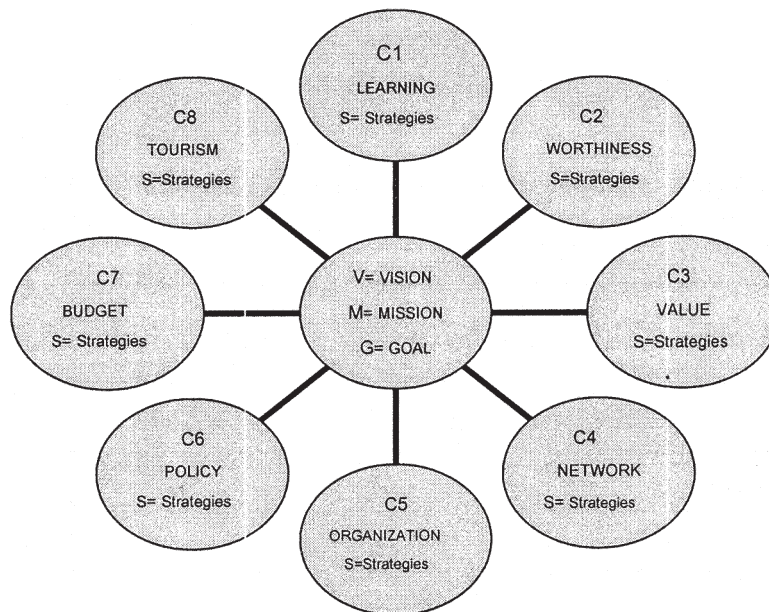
C1
LEARNING
S= Strategies

C8
TOURISM
S=Strategies

C2
WORTHINESS
S=Strategies

C7
BUDGET
S= Strategies

V= VISION
M= MISSION
G= GOAL

C3
VALUE
S=Strategies

C6
POLICY
S= Strategies

C5
ORGANIZATION
S=Strategies

C4
NETWORK
S= Strategies